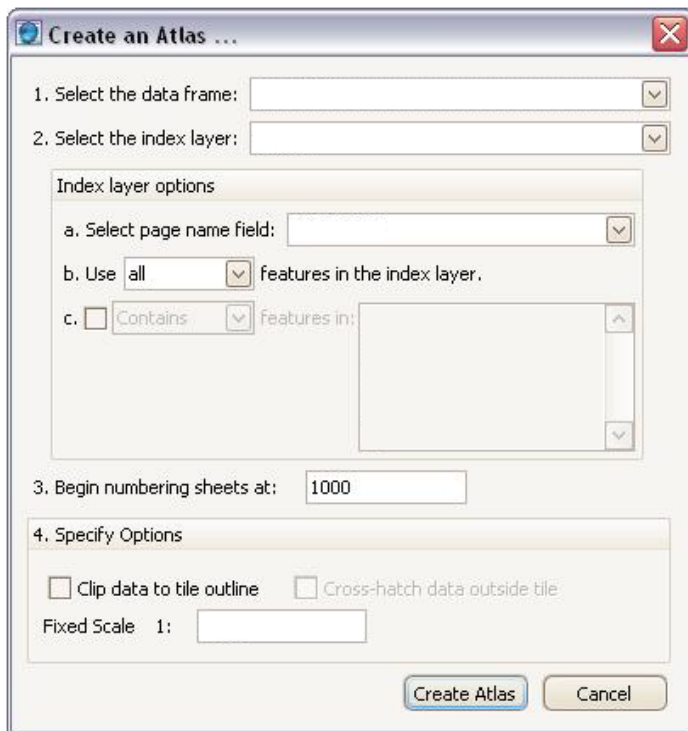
Create an Atlas ...

1. Select the data frame:

2. Select the index layer:

Index layer options

a. Select page name field:

b. Use all features in the index layer.

c. Contains features in:

3. Begin numbering sheets at: 1000

4. Specify Options

Clip data to tile outline

Cross-hatch data outside tile

Fixed Scale 1:

Create Atlas

Cancel